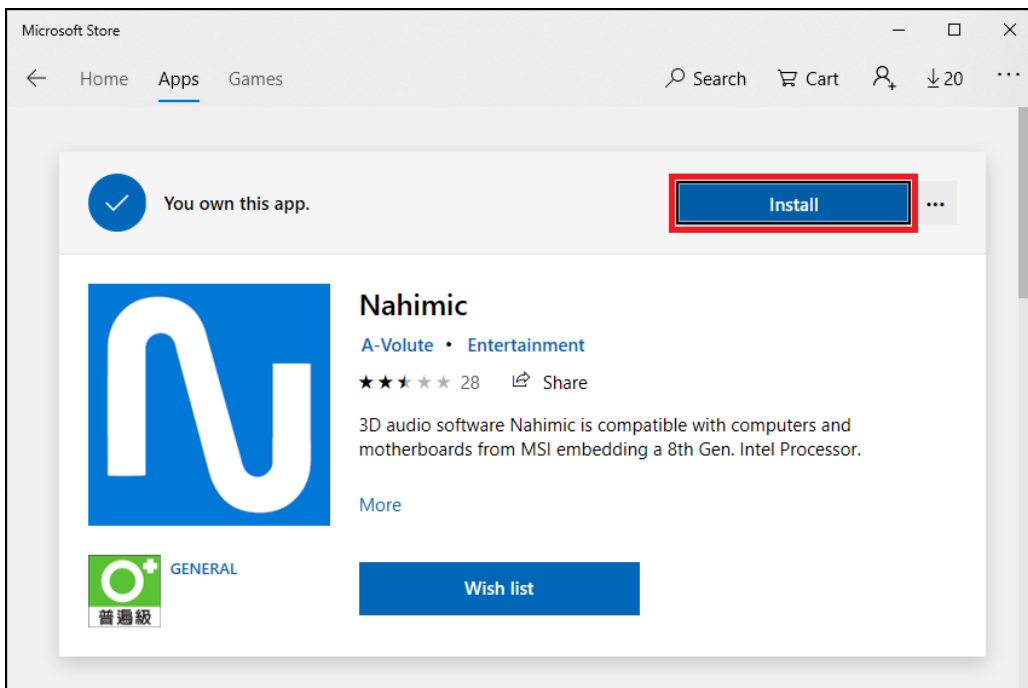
Microsoft Store

Home Apps Games

Search Cart 20 ···

You own this app.

Install

···

Nahimic

A-Volute • Entertainment

28 Share

3D audio software Nahimic is compatible with computers and motherboards from MSI embedding a 8th Gen. Intel Processor.

More

GENERAL

普遍級

Wish list